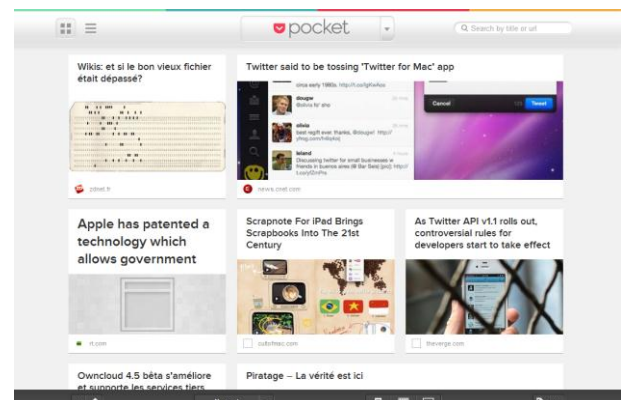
pocket

Search by title or url

Wikis: et si le bon vieux fichier était dépassé?

jobset.fr

Twitter said to be tossing 'Twitter for Mac' app

dougw

olivia

leland

Cancel

Tweet

news.cnet.com

Apple has patented a technology which allows government

rt.com

Scrapnote For iPad Brings Scrapbooks Into The 21st Century

cultofmac.com

As Twitter API v1.1 rolls out, controversial rules for developers start to take effect

theverge.com

Owncloud 4.5 bêta s'améliore et supporte les services tiers

Piratage – La vérité est ici